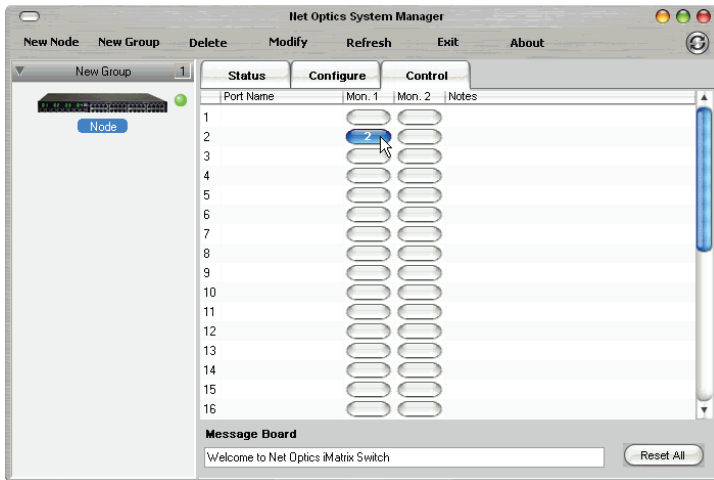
Net Optics System Manager

New Node New Group Delete Modify Refresh Exit About

New Group 1

Node

Status Configure Control

| | Port Name | Mon. 1 | Mon. 2 | Notes |
|---|---|---|---|---|
| 1 | | | | |
| 2 | | 2 | | |
| 3 | | | | |
| 4 | | | | |
| 5 | | | | |
| 6 | | | | |
| 7 | | | | |
| 8 | | | | |
| 9 | | | | |
| 10 | | | | |
| 11 | | | | |
| 12 | | | | |
| 13 | | | | |
| 14 | | | | |
| 15 | | | | |
| 16 | | | | |

Message Board

Welcome to Net Optics iMatrix Switch

Reset All